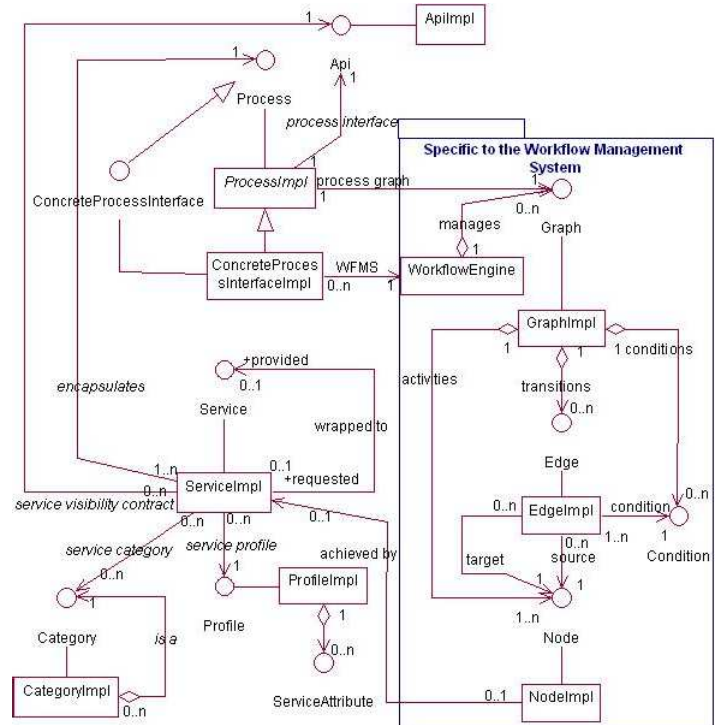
1
ApiImpl
1
Api
1
Process
process interface
Specific to the Workflow Management System
ConcreteProcessInterface
ProcessImpl
process graph
1
1
0..n
manages
1
Graph
ConcreteProcessInterfaceImpl
WFMS
0..n
1
WorkflowEngine
GraphImpl
1
1
1 conditions
+provided
0..1
activities
encapsulates
transitions
Service
wrapped to
0..n
Edge
1..n
0..1
0..n
+requested
ServiceImpl
service visibility contract
0..n
0..n
0..1
0..n
EdgeImpl
condition
0..n
service category
service profile
achieved by
target
0..n
1..n
source
1
0..n
1
ProfileImpl
1
1
Condition
1
Profile
1
Category
is a
0..n
1..n
Node
CategoryImpl
0..n
ServiceAttribute
0..1
NodeImpl